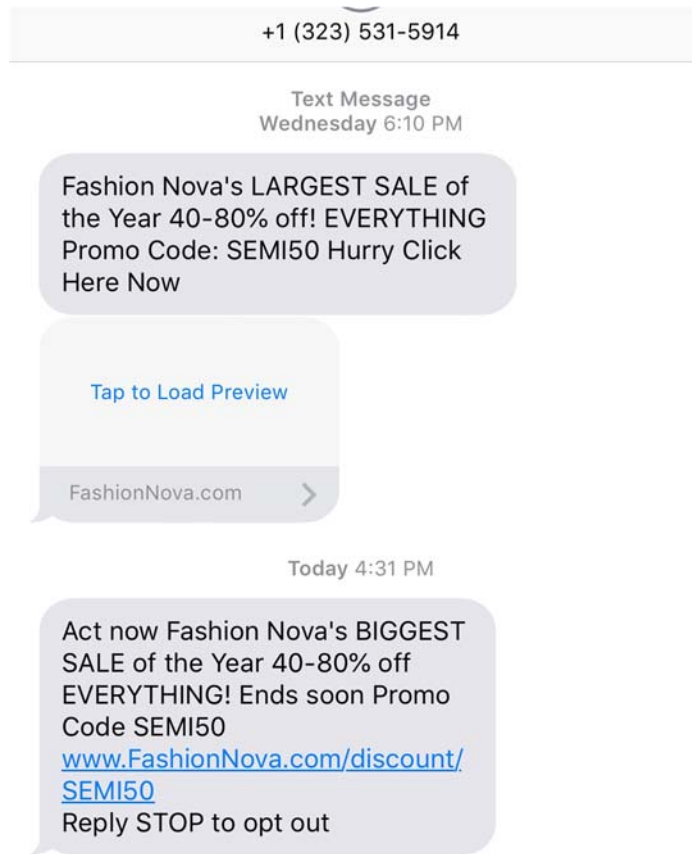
+1 (323) 531-5914

Text Message
Wednesday 6:10 PM

Fashion Nova's LARGEST SALE of the Year 40-80% off! EVERYTHING Promo Code: SEMI50 Hurry Click Here Now

Tap to Load Preview

FashionNova.com

Today 4:31 PM

Act now Fashion Nova's BIGGEST SALE of the Year 40-80% off EVERYTHING! Ends soon Promo Code SEMI50
www.FashionNova.com/discount/SEMI50
Reply STOP to opt out